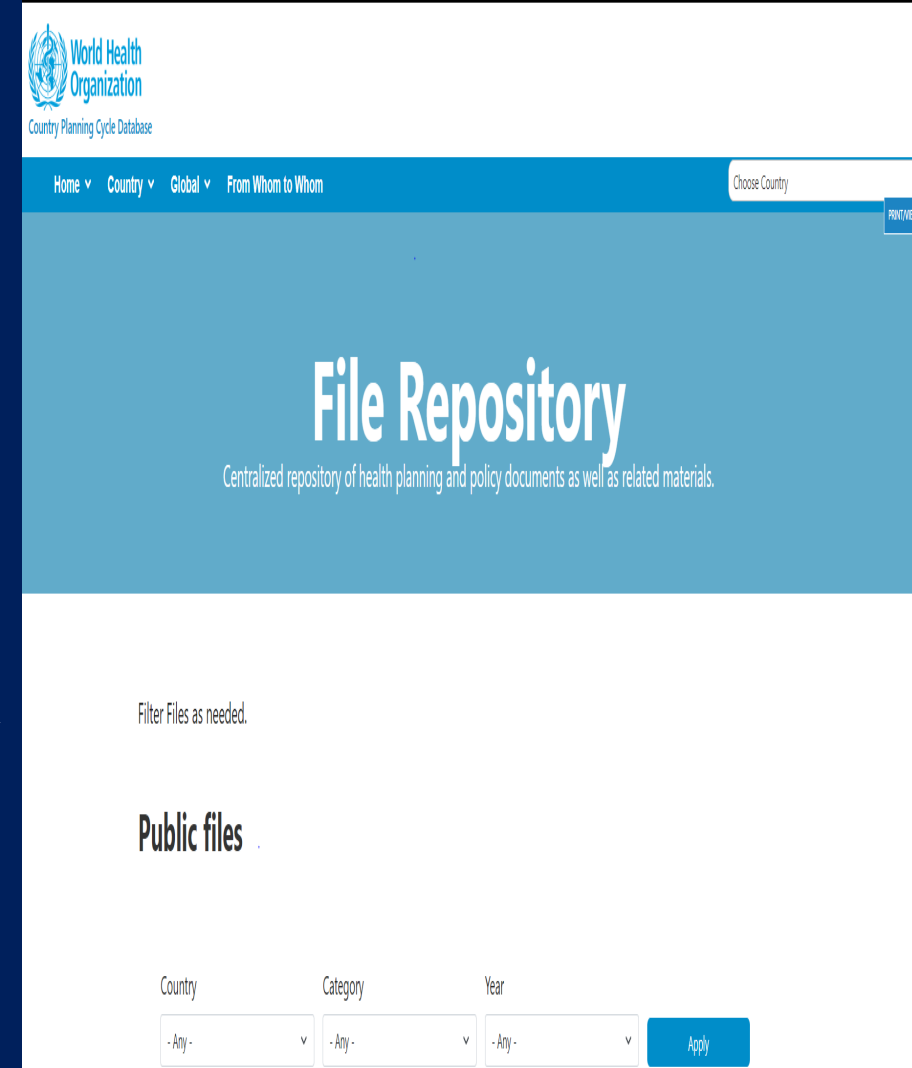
World Health Organization
Country Planning Cycle Database

Home ∨ Country ∨ Global ∨ From Whom to Whom

Choose Country

PRINT/VIE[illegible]

File Repository

Centralized repository of health planning and policy documents as well as related materials.

Filter Files as needed.

Public files

Country
- Any -

Category
- Any -

Year
- Any -

Apply